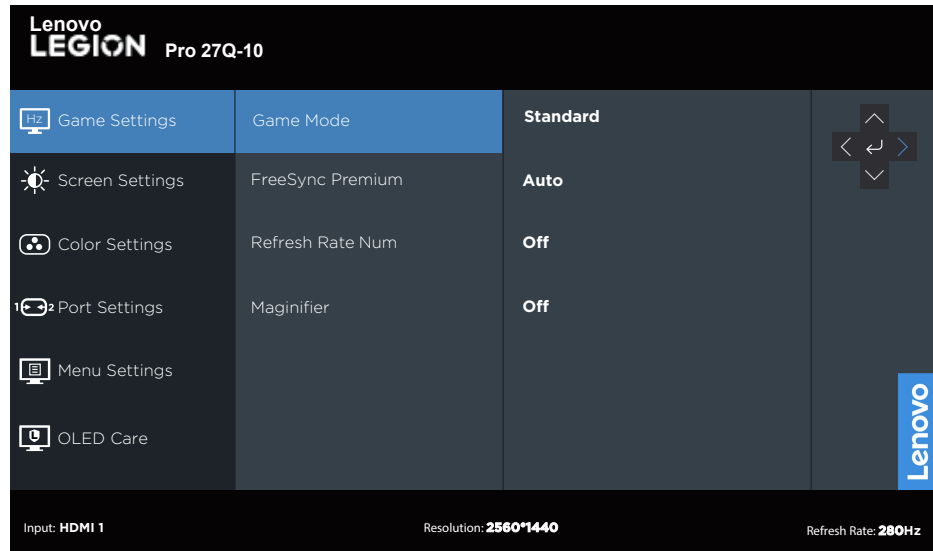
Lenovo
LEGION Pro 27Q-10

Hz Game Settings
Screen Settings
Color Settings
1 2 Port Settings
Menu Settings
OLED Care

Game Mode
FreeSync Premium
Refresh Rate Num
Maginifier

Standard
Auto
Off
Off

Lenovo

Input: HDMI 1
Resolution: 2560*1440
Refresh Rate: 280Hz